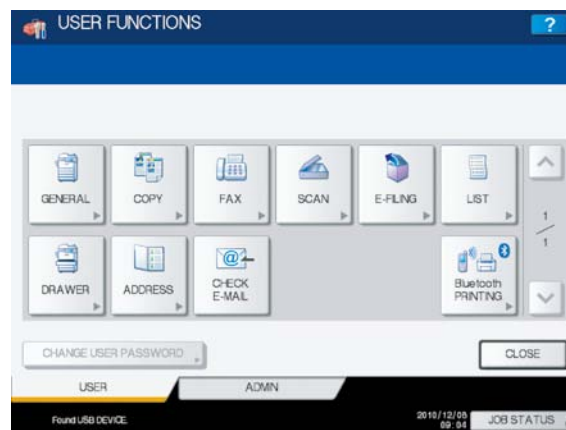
USER FUNCTIONS

?

GENERAL

COPY

FAX

SCAN

E-FILING

LIST

1
/
1

DRAWER

ADDRESS

CHECK E-MAIL

Bluetooth PRINTING

CHANGE USER PASSWORD

CLOSE

USER

ADMIN

Found USB DEVICE.

2010/12/06 09:04

JOB STATUS